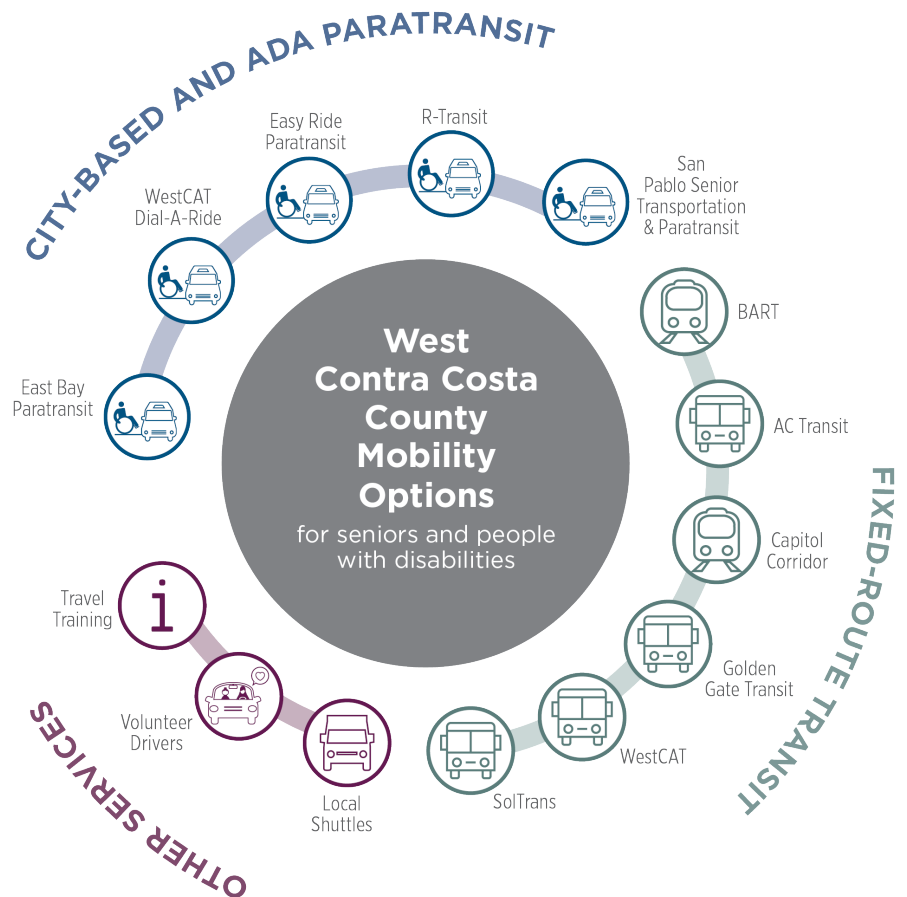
CITY-BASED AND ADA PARATRANSIT

Easy Ride Paratransit

R-Transit

San Pablo Senior Transportation & Paratransit

WestCAT Dial-A-Ride

East Bay Paratransit

West Contra Costa County Mobility Options

for seniors and people with disabilities

BART

AC Transit

Capitol Corridor

Golden Gate Transit

WestCAT

SolTrans

FIXED-ROUTE TRANSIT

Travel Training

i

Volunteer Drivers

Local Shuttles

OTHER SERVICES